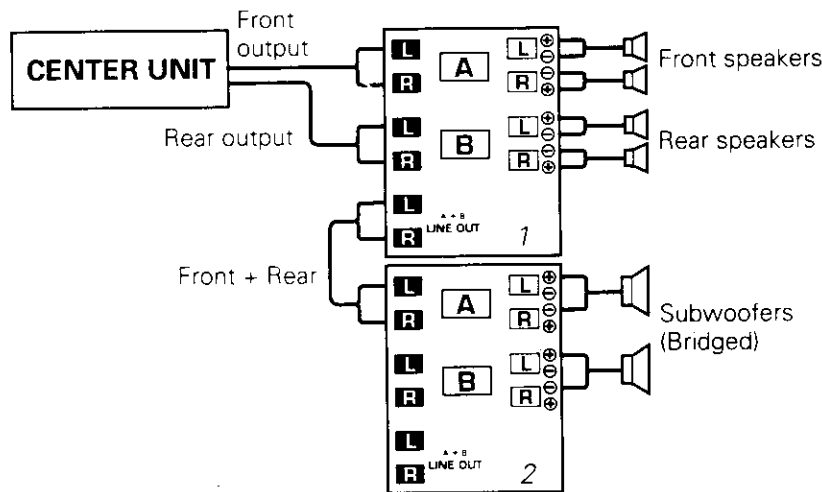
CENTER UNIT

Front output

Rear output

L
R
A
L ⊕ ⊖
R ⊖ ⊕
Front speakers

L
R
B
L ⊕ ⊖
R ⊖ ⊕
Rear speakers

L
R
A + B LINE OUT
1

Front + Rear

L
R
A
L ⊕ ⊖
R ⊕ ⊖

L
R
B
L ⊕ ⊖
R ⊖ ⊕
Subwoofers (Bridged)

L
R
A + B LINE OUT
2